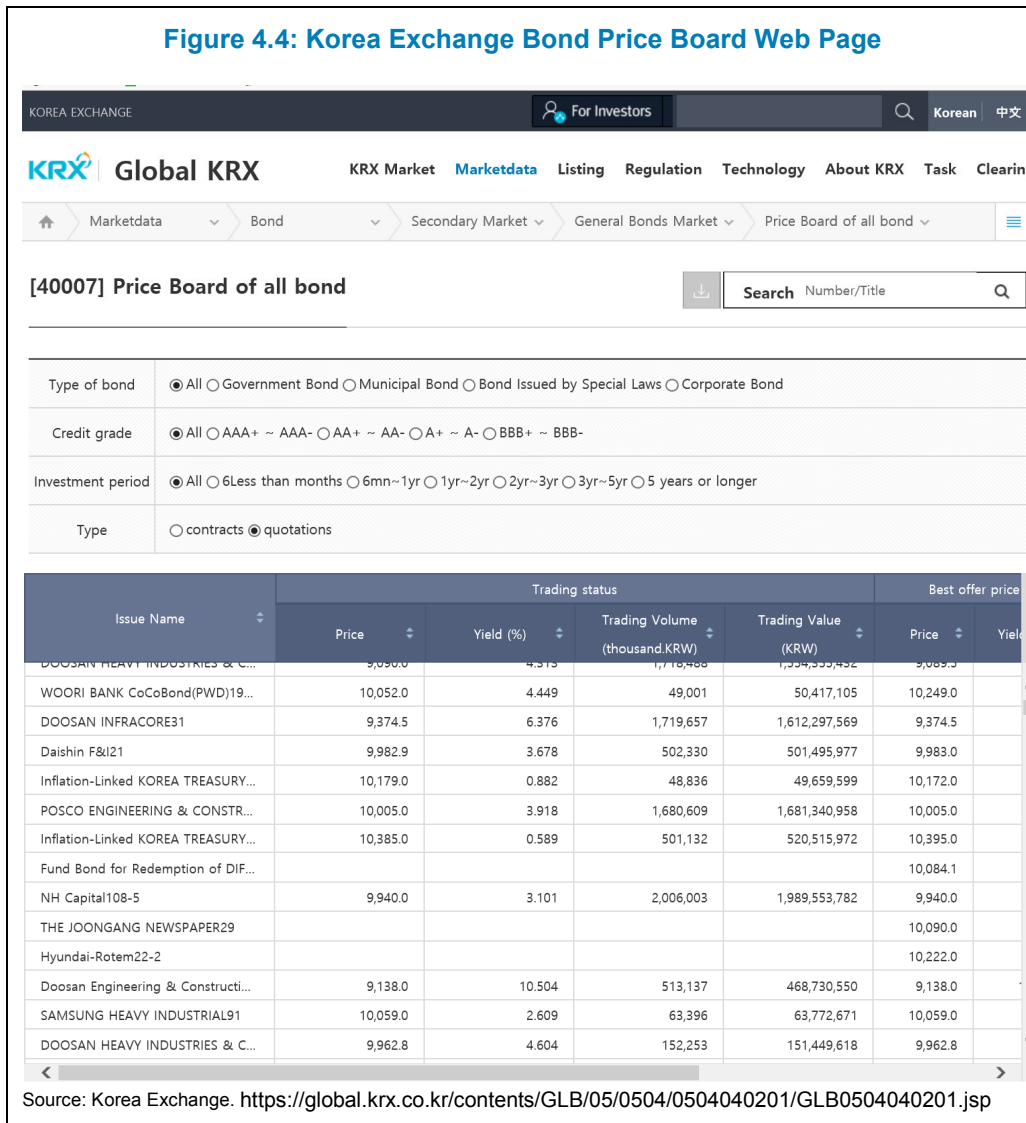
Figure 4.4: Korea Exchange Bond Price Board Web Page

KOREA EXCHANGE For Investors Korean 中文

KRX Global KRX KRX Market Marketdata Listing Regulation Technology About KRX Task Clearin

Marketdata Bond Secondary Market General Bonds Market Price Board of all bond

[40007] Price Board of all bond

Search Number/Title

| Type of bond | ◉ All ○ Government Bond ○ Municipal Bond ○ Bond Issued by Special Laws ○ Corporate Bond |
|---|---|
| Credit grade | ◉ All ○ AAA+ ~ AAA- ○ AA+ ~ AA- ○ A+ ~ A- ○ BBB+ ~ BBB- |
| Investment period | ◉ All ○ 6Less than months ○ 6mn~1yr ○ 1yr~2yr ○ 2yr~3yr ○ 3yr~5yr ○ 5 years or longer |
| Type | ○ contracts ◉ quotations |

| Issue Name | Trading status Price | Yield (%) | Trading Volume (thousand.KRW) | Trading Value (KRW) | Best offer price Price | Yiel |
|---|---|---|---|---|---|---|
| DOOSAN HEAVY INDUSTRIES & C... | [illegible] | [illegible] | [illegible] | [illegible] | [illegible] | |
| WOORI BANK CoCoBond(PWD)19... | 10,052.0 | 4.449 | 49,001 | 50,417,105 | 10,249.0 | |
| DOOSAN INFRACORE31 | 9,374.5 | 6.376 | 1,719,657 | 1,612,297,569 | 9,374.5 | |
| Daishin F&I21 | 9,982.9 | 3.678 | 502,330 | 501,495,977 | 9,983.0 | |
| Inflation-Linked KOREA TREASURY... | 10,179.0 | 0.882 | 48,836 | 49,659,599 | 10,172.0 | |
| POSCO ENGINEERING & CONSTR... | 10,005.0 | 3.918 | 1,680,609 | 1,681,340,958 | 10,005.0 | |
| Inflation-Linked KOREA TREASURY... | 10,385.0 | 0.589 | 501,132 | 520,515,972 | 10,395.0 | |
| Fund Bond for Redemption of DIF... | | | | | 10,084.1 | |
| NH Capital108-5 | 9,940.0 | 3.101 | 2,006,003 | 1,989,553,782 | 9,940.0 | |
| THE JOONGANG NEWSPAPER29 | | | | | 10,090.0 | |
| Hyundai-Rotem22-2 | | | | | 10,222.0 | |
| Doosan Engineering & Constructi... | 9,138.0 | 10.504 | 513,137 | 468,730,550 | 9,138.0 | |
| SAMSUNG HEAVY INDUSTRIAL91 | 10,059.0 | 2.609 | 63,396 | 63,772,671 | 10,059.0 | |
| DOOSAN HEAVY INDUSTRIES & C... | 9,962.8 | 4.604 | 152,253 | 151,449,618 | 9,962.8 | |

Source: Korea Exchange. https://global.krx.co.kr/contents/GLB/05/0504/0504040201/GLB0504040201.jsp